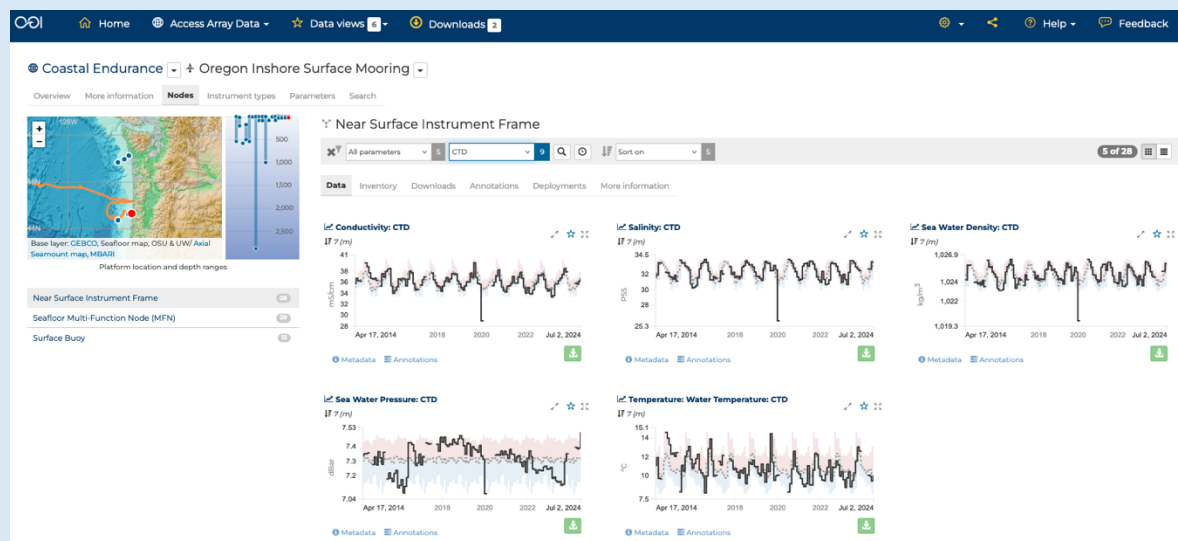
OOI Home Access Array Data Data views 6 Downloads 2 Help Feedback

Coastal Endurance Oregon Inshore Surface Mooring

Overview More information Nodes Instrument types Parameters Search

128W

44N

46N

500
1,000
1,500
2,000
2,500

Base layer: GEBCO, Seafloor map, OSU & UW/ Axial Seamount map, MBARI

Platform location and depth ranges

Near Surface Instrument Frame
Seafloor Multi-Function Node (MFN)
Surface Buoy

Near Surface Instrument Frame

All parameters 5 CTD 9 Sort on 5 5 of 28

Data Inventory Downloads Annotations Deployments More information

Conductivity: CTD
7 (m)
38 36 34 32 30 28
mS/cm
Apr 17, 2014 2018 2020 2022 Jul 2, 2024
Metadata Annotations

Salinity: CTD
7 (m)
34.5 32 30 29 25.3
PSS
Apr 17, 2014 2018 2020 2022 Jul 2, 2024
Metadata Annotations

Sea Water Density: CTD
7 (m)
1,026.9 1,024 1,022 1,019.3
kg/m$^3$
Apr 17, 2014 2018 2020 2022 Jul 2, 2024
Metadata Annotations

Sea Water Pressure: CTD
7 (m)
7.53 7.4 7.3 7.2 7.04
dBar
Apr 17, 2014 2018 2020 2022 Jul 2, 2024
Metadata Annotations

Temperature: Water Temperature: CTD
7 (m)
15.1 14 12 10 8 7.5
°C
Apr 17, 2014 2018 2020 2022 Jul 2, 2024
Metadata Annotations